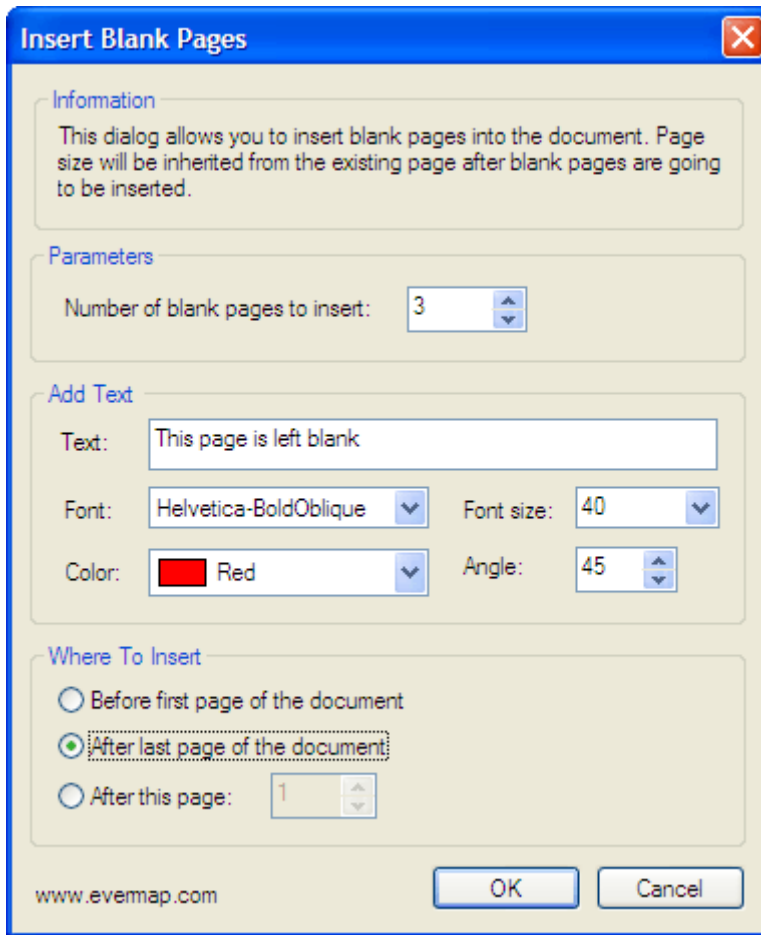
Insert Blank Pages

Information

This dialog allows you to insert blank pages into the document. Page size will be inherited from the existing page after blank pages are going to be inserted.

Parameters

Number of blank pages to insert: 3

Add Text

Text: This page is left blank

Font: Helvetica-BoldOblique

Font size: 40

Color: Red

Angle: 45

Where To Insert

Before first page of the document

After last page of the document

After this page: 1

www.evermap.com

OK

Cancel